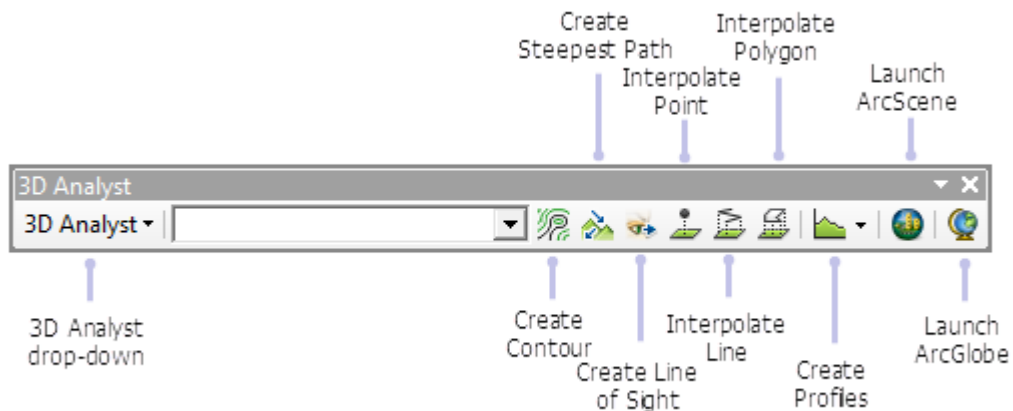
Create Steepest Path

Interpolate Point

Interpolate Polygon

Launch ArcScene

3D Analyst

3D Analyst ▾

3D Analyst drop-down

Create Contour

Create Line of Sight

Interpolate Line

Create Profiles

Launch ArcGlobe